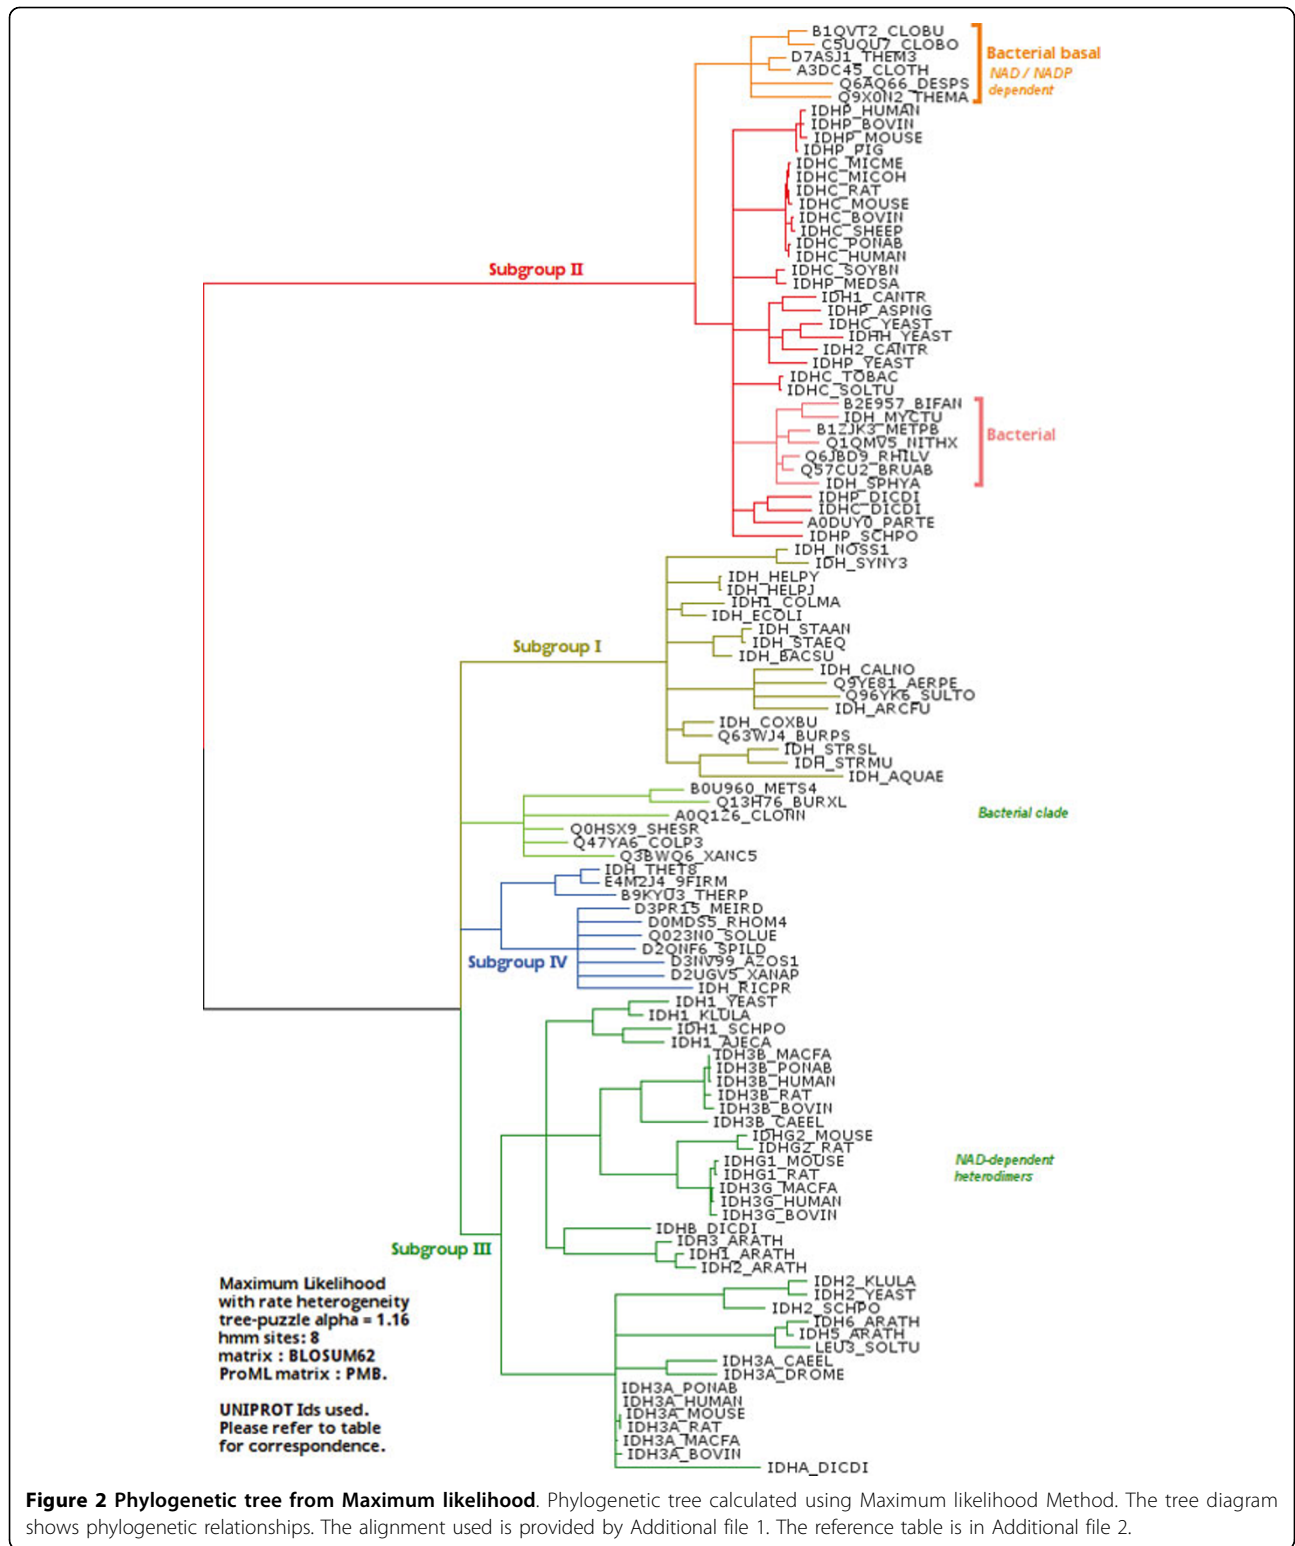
B1QVT2_CLOBU
C5UQU7_CLOBO
D7ASJ1_THEM3
A3DC45_CLOTH
Q6AQ66_DESPS
Q9X0N2_THEMA

Bacterial basal
NAD / NADP dependent

IDHP_HUMAN
IDHP_BOVIN
IDHP_MOUSE
IDHP_PIG
IDHC_MICME
IDHC_MICOH
IDHC_RAT
IDHC_MOUSE
IDHC_BOVIN
IDHC_SHEEP
IDHC_PONAB
IDHC_HUMAN
IDHC_SOYBN
IDHP_MEDSA
IDH1_CANTR
IDHP_ASPNG
IDHC_YEAST
IDHH_YEAST
IDH2_CANTR
IDHP_YEAST
IDHC_TOBAC
IDHC_SOLTU
B2E957_BIFAN
IDH_MYCTU
B1ZJK3_METPB
Q1QMV5_NITHX
Q6JBD9_RHILV
Q57CU2_BRUAB
IDH_SPHYA
IDHP_DICDI
IDHC_DICDI
A0DUY0_PARTE
IDHP_SCHPO

Subgroup II

Bacterial

IDH_NOSS1
IDH_SYNY3
IDH_HELPY
IDH_HELPJ
IDH1_COLMA
IDH_ECOLI
IDH_STAAN
IDH_STAEQ
IDH_BACSU
IDH_CALNO
Q9YE81_AERPE
Q96YK6_SULTO
IDH_ARCFU
IDH_COXBU
Q63WJ4_BURPS
IDH_STRSL
IDH_STRMU
IDH_AQUAE

Subgroup I

B0U960_METS4
Q13H76_BURXL
A0Q126_CLONN
Q0HSX9_SHESR
Q47YA6_COLP3
Q3BWQ6_XANC5

Bacterial clade

IDH_THET8
E4M2J4_9FIRM
B9KYU3_THERP
D3PR15_MEIRD
D0MDS5_RHOM4
Q023N0_SOLUE
D2QNF6_SPILD
D3NV99_AZOS1
D2UGV5_XANAP
IDH_RICPR

Subgroup IV

IDH1_YEAST
IDH1_KLULA
IDH1_SCHPO
IDH1_AJECA
IDH3B_MACFA
IDH3B_PONAB
IDH3B_HUMAN
IDH3B_RAT
IDH3B_BOVIN
IDH3B_CAEEL
IDHG2_MOUSE
IDHG2_RAT
IDHG1_MOUSE
IDHG1_RAT
IDH3G_MACFA
IDH3G_HUMAN
IDH3G_BOVIN
IDHB_DICDI
IDH3_ARATH
IDH1_ARATH
IDH2_ARATH

NAD-dependent heterodimers

Subgroup III

IDH2_KLULA
IDH2_YEAST
IDH2_SCHPO
IDH6_ARATH
IDH5_ARATH
LEU3_SOLTU
IDH3A_CAEEL
IDH3A_DROME
IDH3A_PONAB
IDH3A_HUMAN
IDH3A_MOUSE
IDH3A_RAT
IDH3A_MACFA
IDH3A_BOVIN
IDHA_DICDI

Maximum Likelihood
with rate heterogeneity
tree-puzzle alpha = 1.16
hmm sites: 8
matrix : BLOSUM62
ProML matrix : PMB.

UNIPROT Ids used.
Please refer to table
for correspondence.

**Figure 2 Phylogenetic tree from Maximum likelihood**. Phylogenetic tree calculated using Maximum likelihood Method. The tree diagram shows phylogenetic relationships. The alignment used is provided by Additional file 1. The reference table is in Additional file 2.